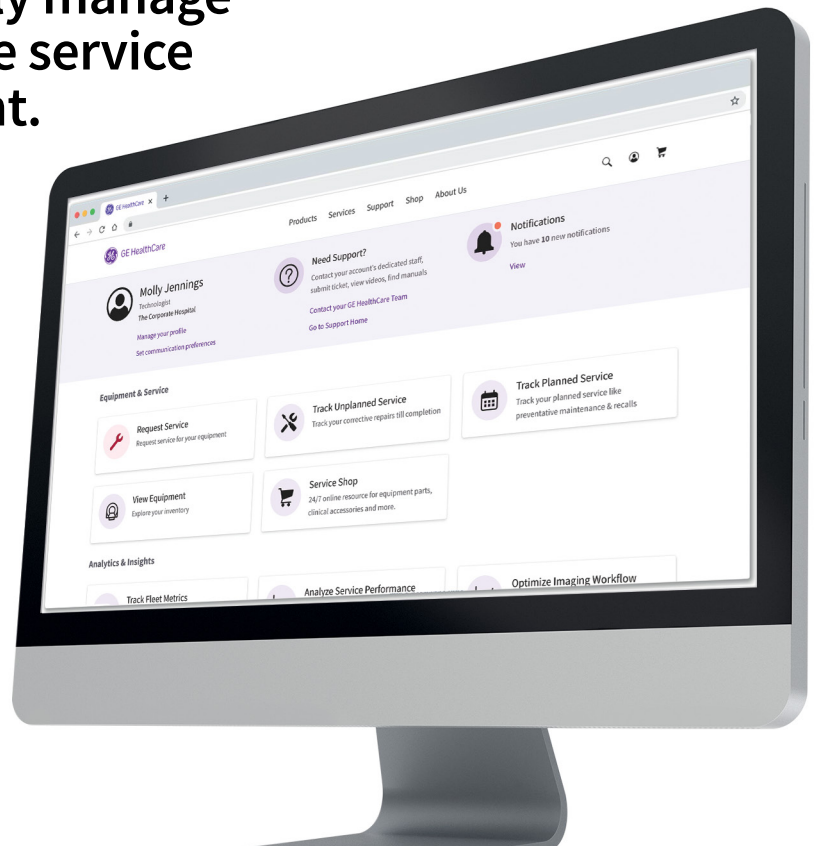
y manage
e service
nt.

GE HealthCare ×

GE HealthCare

Products Services Support Shop About Us

Molly Jennings
Technologist
The Corporate Hospital
Manage your profile
Set communication preferences

Need Support?
Contact your account's dedicated staff, submit ticket, view videos, find manuals
Contact your GE HealthCare Team
Go to Support Home

Notifications
You have **10** new notifications
View

Equipment & Service

Request Service
Request service for your equipment

Track Unplanned Service
Track your corrective repairs till completion

Track Planned Service
Track your planned service like preventative maintenance & recalls

View Equipment
Explore your inventory

Service Shop
24/7 online resource for equipment parts, clinical accessories and more.

Analytics & Insights

Track Fleet Metrics

Analyze Service Performance

Optimize Imaging Workflow